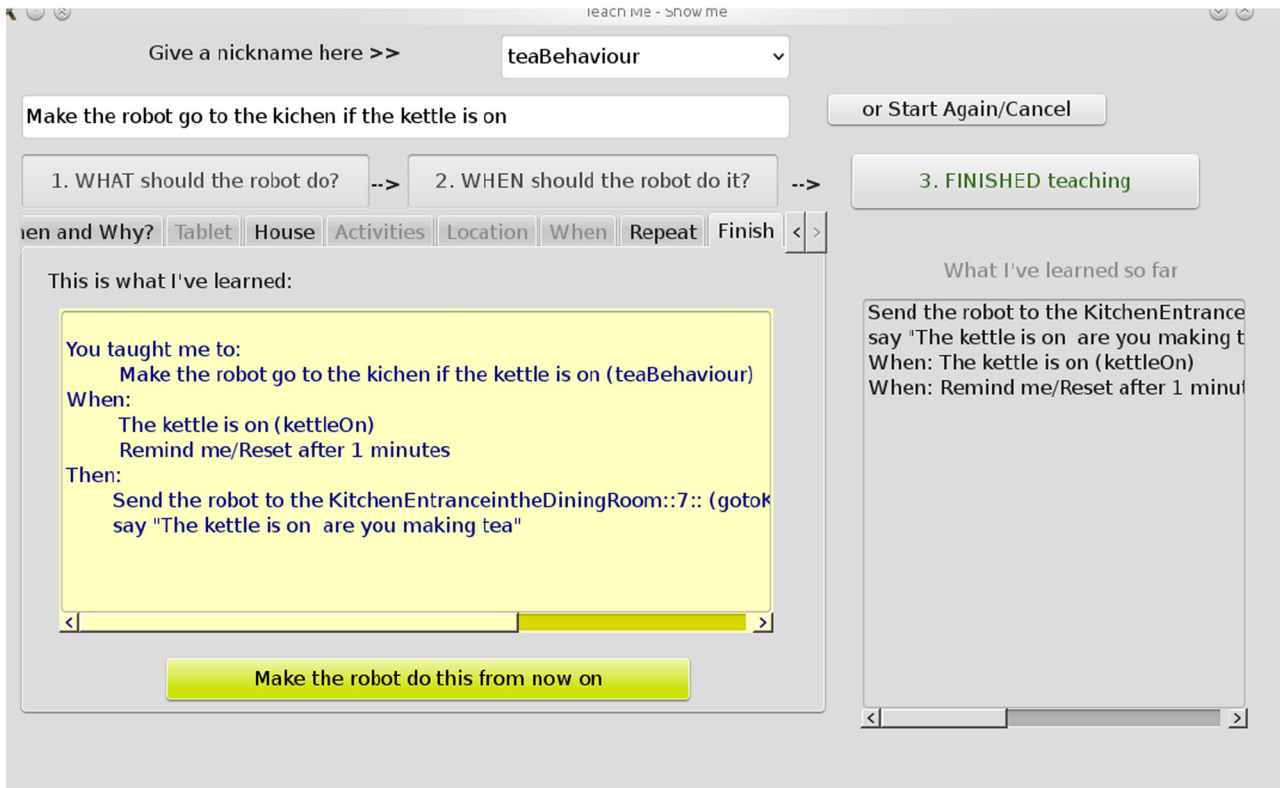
Teach Me - Show me

Give a nickname here >>

teaBehaviour

Make the robot go to the kichen if the kettle is on

or Start Again/Cancel

1. WHAT should the robot do? -->

2. WHEN should the robot do it? -->

3. FINISHED teaching

en and Why? | Tablet | House | Activities | Location | When | Repeat | Finish

This is what I've learned:

You taught me to:
Make the robot go to the kichen if the kettle is on (teaBehaviour)
When:
The kettle is on (kettleOn)
Remind me/Reset after 1 minutes
Then:
Send the robot to the KitchenEntranceintheDiningRoom::7:: (gotoK
say "The kettle is on  are you making tea"

Make the robot do this from now on

What I've learned so far

Send the robot to the KitchenEntrance
say "The kettle is on  are you making t
When: The kettle is on (kettleOn)
When: Remind me/Reset after 1 minut